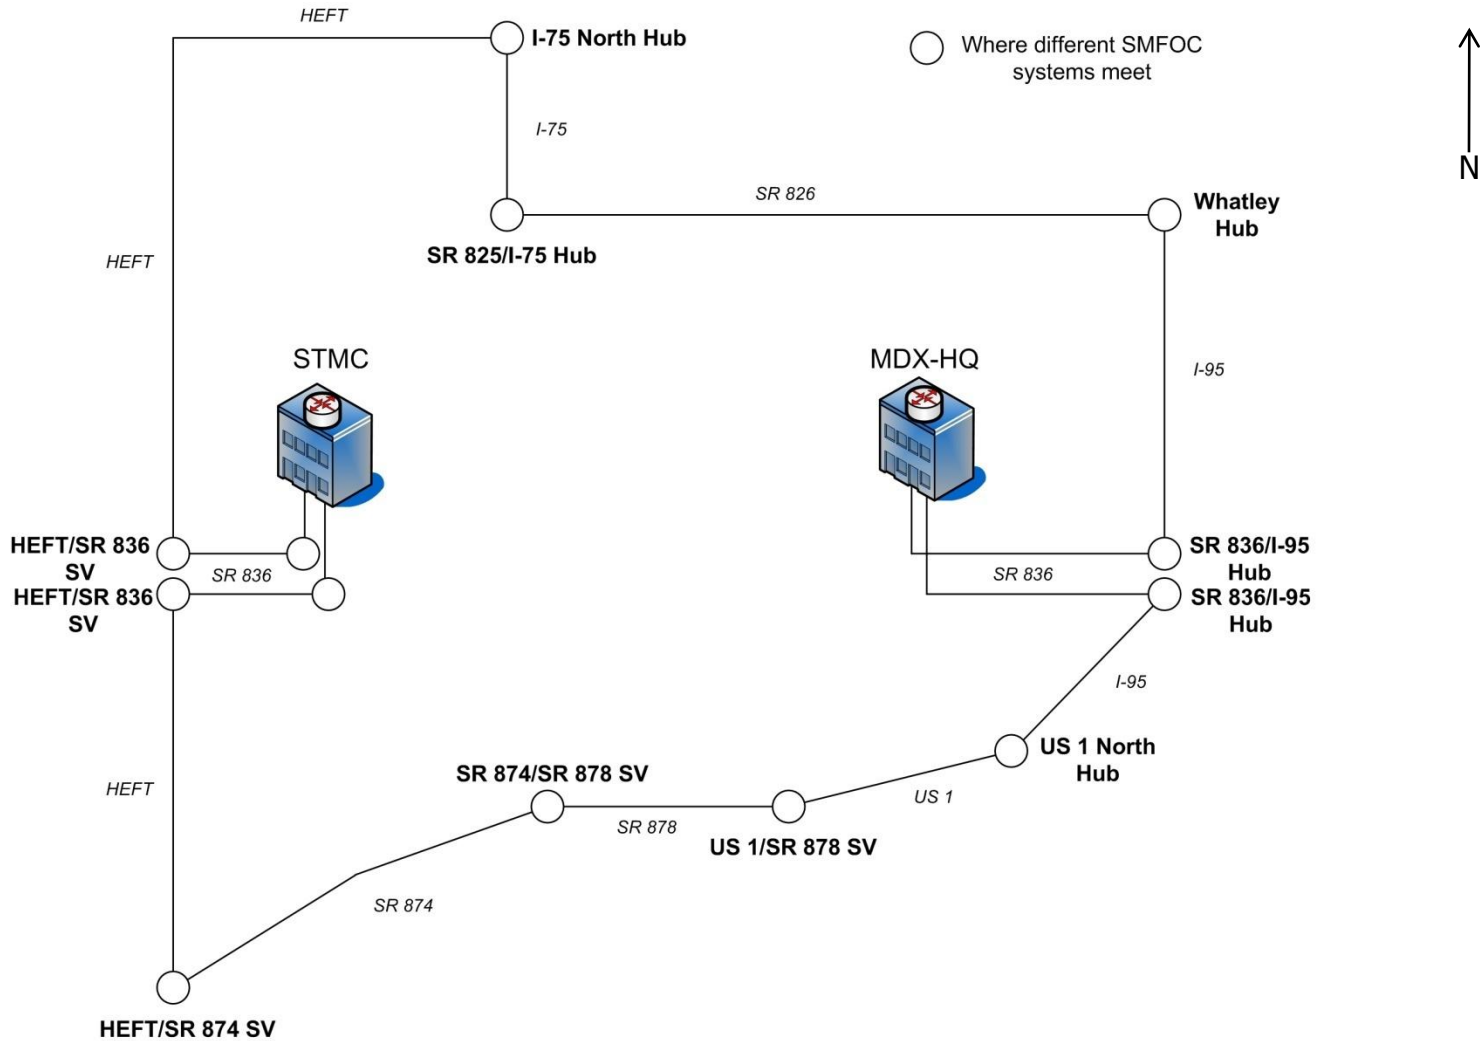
HEFT

I-75 North Hub

Where different SMFOC systems meet

N

I-75

SR 826

Whatley Hub

SR 825/I-75 Hub

HEFT

STMC

MDX-HQ

I-95

HEFT/SR 836 SV

SR 836

HEFT/SR 836 SV

SR 836/I-95 Hub

SR 836

SR 836/I-95 Hub

I-95

US 1 North Hub

SR 874/SR 878 SV

HEFT

US 1

SR 878

US 1/SR 878 SV

SR 874

HEFT/SR 874 SV